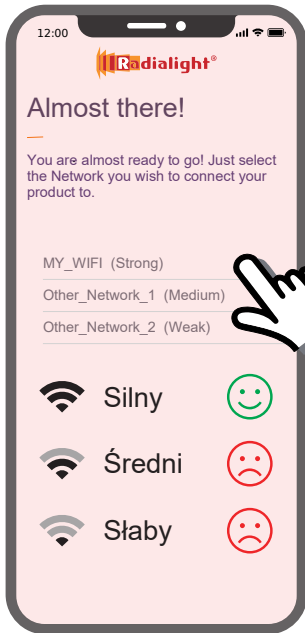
12:00

Radialight®

Almost there!

You are almost ready to go! Just select the Network you wish to connect your product to.

MY_WIFI (Strong)

Other_Network_1 (Medium)

Other_Network_2 (Weak)

Silny

Średni

Słaby